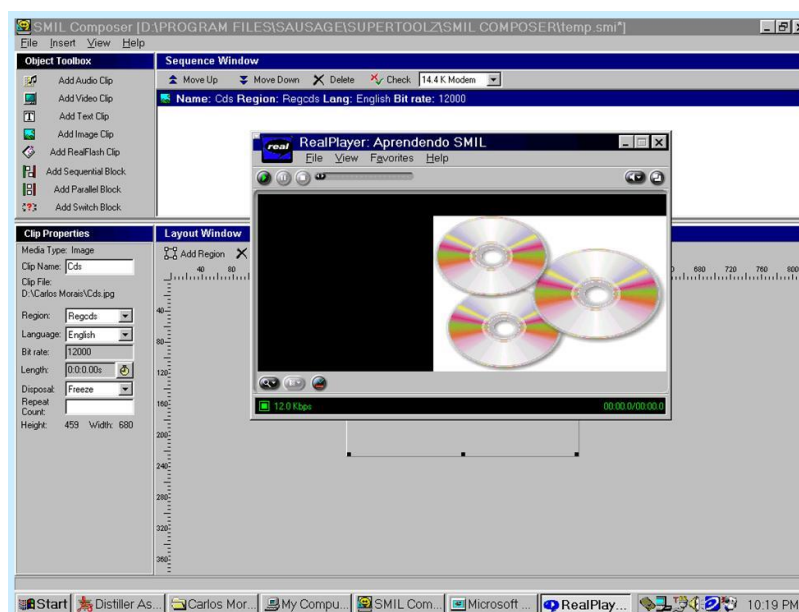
SMIL Composer [D:\PROGRAM FILES\SAUSAGE\SUPERTOOLZ\SMIL COMPOSER\temp.smi*]
File Insert View Help

Object Toolbox
Add Audio Clip
Add Video Clip
Add Text Clip
Add Image Clip
Add RealFlash Clip
Add Sequential Block
Add Parallel Block
Add Switch Block

Sequence Window
Move Up Move Down Delete Check 14.4 K Modem
Name: Cds Region: Regcds Lang: English Bit rate: 12000

Clip Properties
Media Type: Image
Clip Name: Cds
Clip File:
D:\Carlos Morais\Cds.jpg
Region: Regcds
Language: English
Bit rate: 12000
Length: 0:0:0.00s
Disposal: Freeze
Repeat Count:
Height: 459 Width: 680

Layout Window
Add Region
40 80 680 720 760 800
40 80 120 160 200 240 280 320 360

real RealPlayer: Aprendendo SMIL
File View Favorites Help
12.0 Kbps
00:00.0/00:00.0

Start Distiller As... Carlos Mor... My Compu... SMIL Com... Microsoft ... RealPlay... 10:19 PM